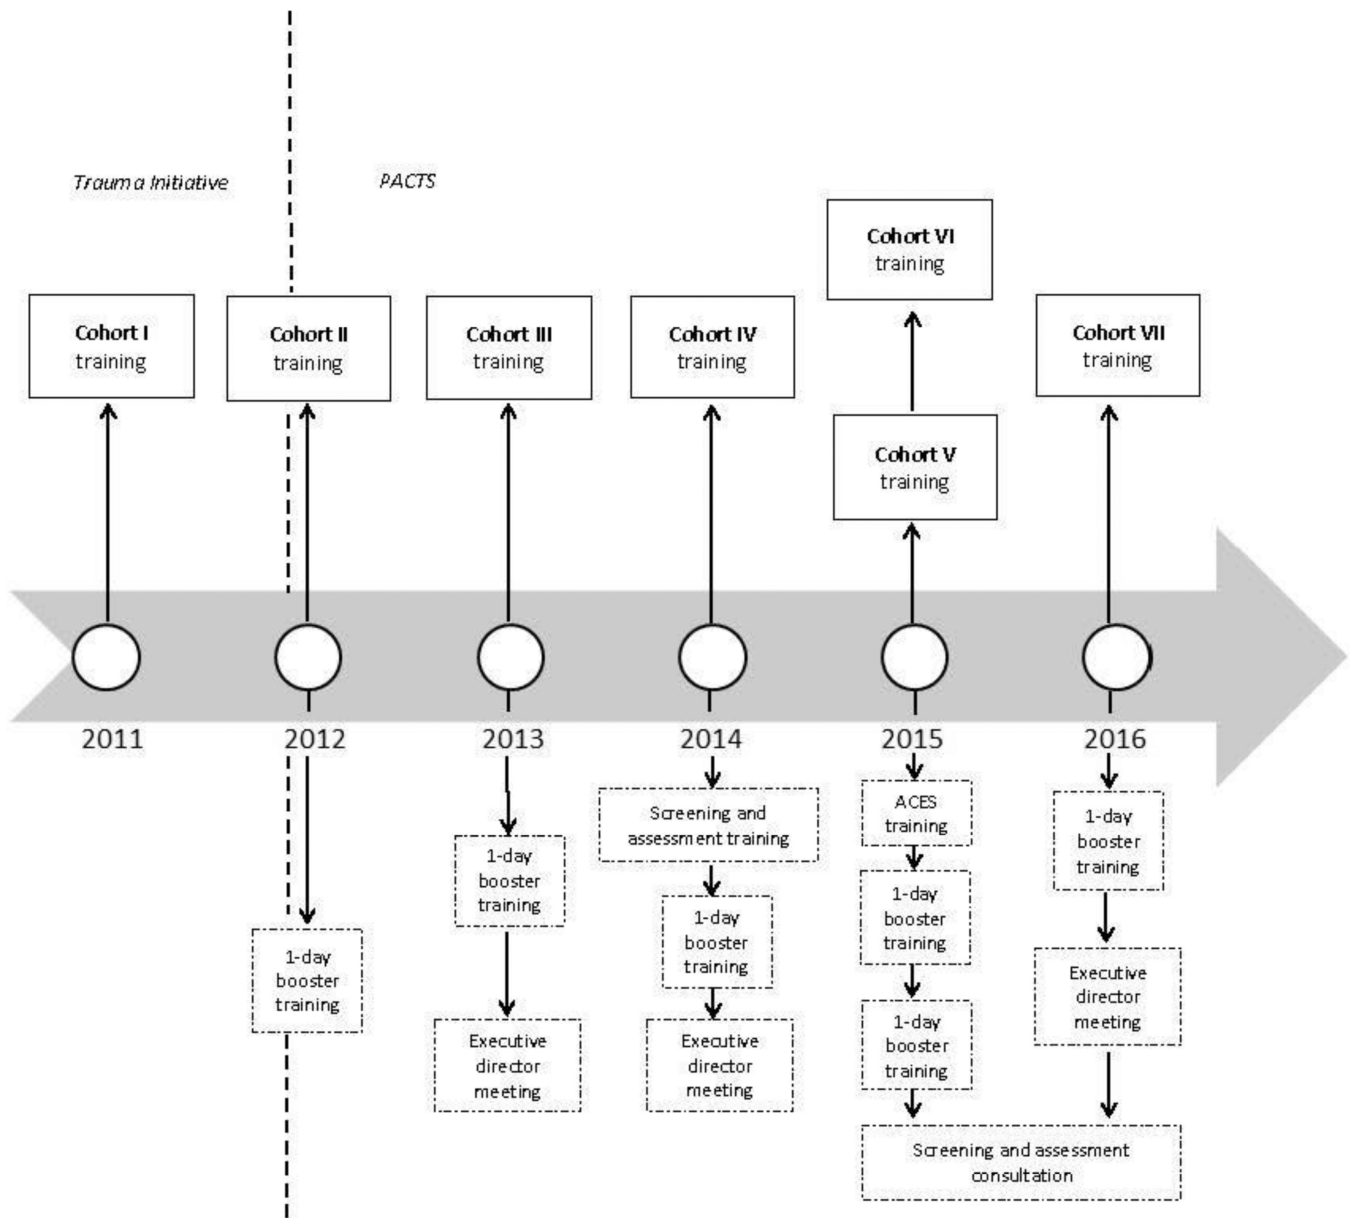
Trauma Initiative

PACTS

Cohort I training

Cohort II training

Cohort III training

Cohort IV training

Cohort VI training

Cohort V training

Cohort VII training

2011

2012

2013

2014

2015

2016

1-day booster training

1-day booster training

Executive director meeting

Screening and assessment training

1-day booster training

Executive director meeting

ACES training

1-day booster training

1-day booster training

1-day booster training

Executive director meeting

Screening and assessment consultation